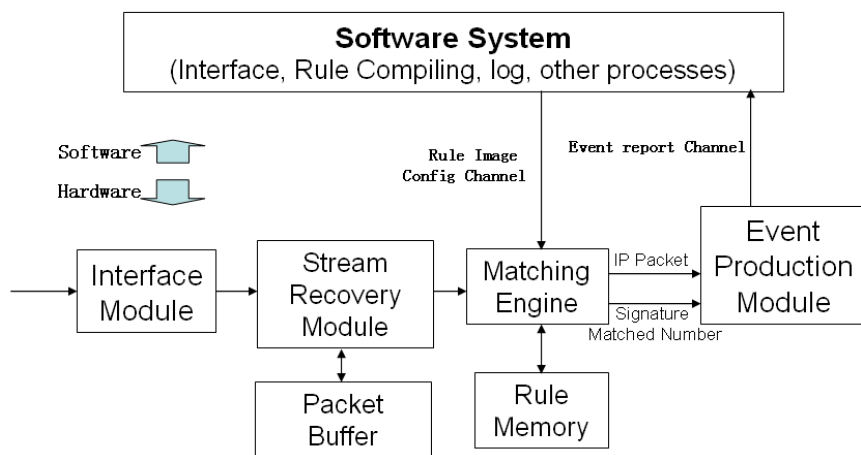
Software System
(Interface, Rule Compiling, log, other processes)

Software

Hardware

Rule Image Config Channel

Event report Channel

Interface Module

Stream Recovery Module

Matching Engine

IP Packet

Signature Matched Number

Event Production Module

Packet Buffer

Rule Memory